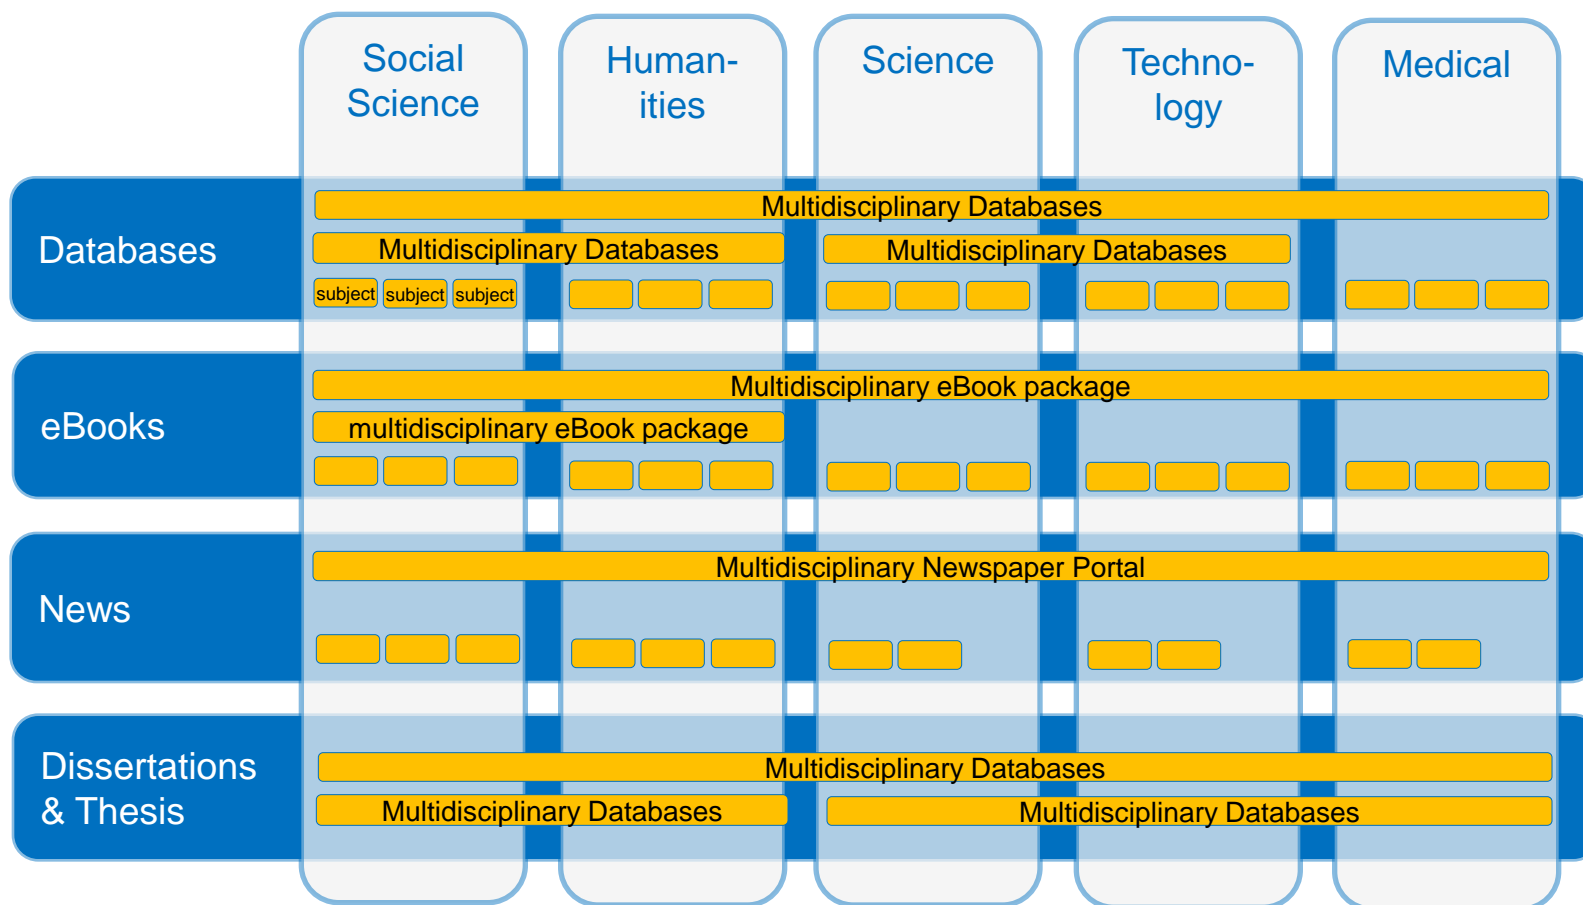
Social Science

Humanities

Science

Technology

Medical

Databases

Multidisciplinary Databases

Multidisciplinary Databases

Multidisciplinary Databases

subject subject subject

eBooks

Multidisciplinary eBook package

multidisciplinary eBook package

News

Multidisciplinary Newspaper Portal

Dissertations & Thesis

Multidisciplinary Databases

Multidisciplinary Databases

Multidisciplinary Databases